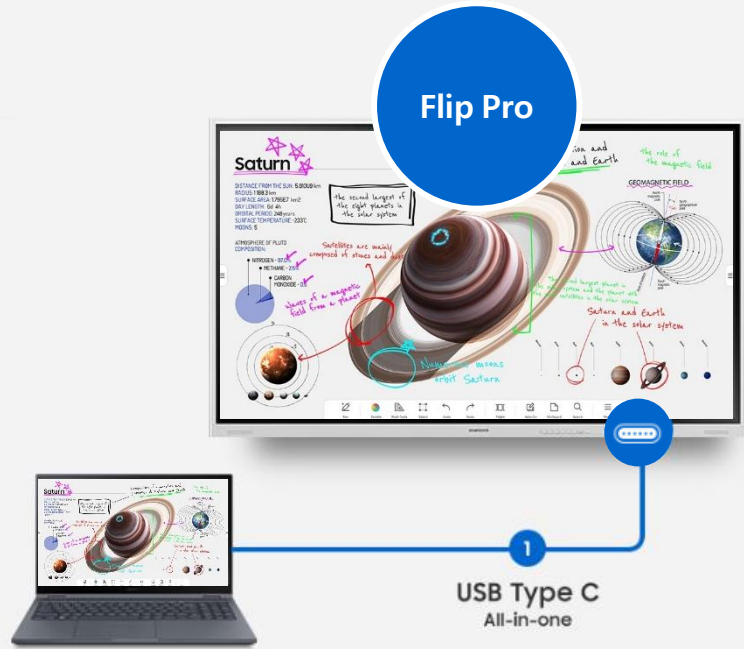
Flip Pro

Saturn

DISTANCE FROM THE SUN: 5.9100.9 km
RADIUS: 1198.3 km
SURFACE AREA: 1.795E7 km2
DAY LENGTH: 6d 4h
ORBITAL PERIOD: 248 years
SURFACE TEMPERATURE: -223°C
MOONS: 5

ATMOSPHERE OF PLUTO COMPOSITION:
NITROGEN - 97.0%
METHANE - 2.5%
CARBON MONOXIDE - 0.1%

the second largest of the eight planets in the solar system

Satellites are mainly composed of stones and dust

Waves of a magnetic field from a planet

Numerous moons orbit Saturn

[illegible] and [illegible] and Earth

The role of the magnetic field

GEOMAGNETIC FIELD

Saturn and Earth in the solar system

1

USB Type C
All-in-one

Saturn